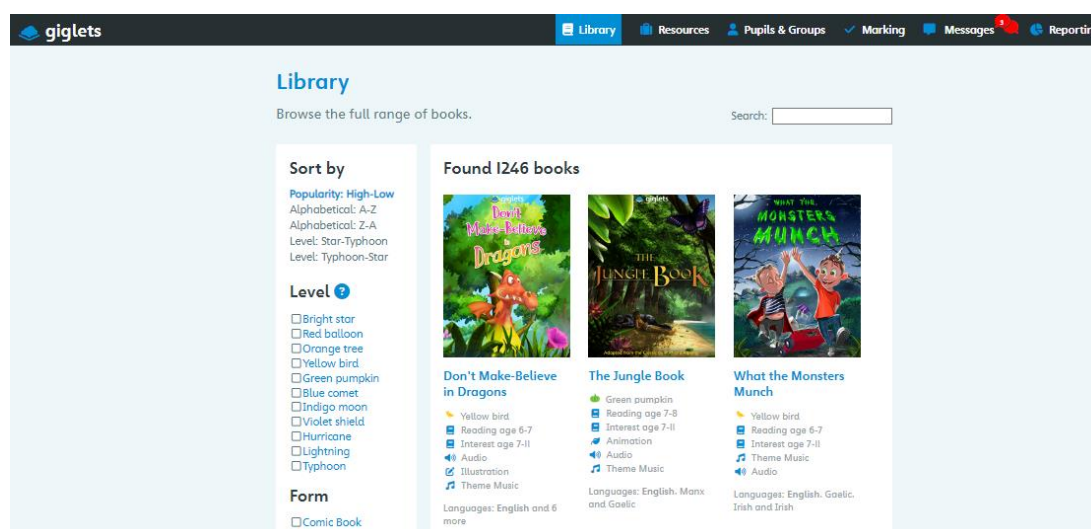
giglets

Library Resources Pupils & Groups Marking Messages 3 Reportin

Library

Browse the full range of books.

Search:

Sort by

Popularity: High-Low
Alphabetical: A-Z
Alphabetical: Z-A
Level: Star-Typhoon
Level: Typhoon-Star

Level ?

☐Bright star
☐Red balloon
☐Orange tree
☐Yellow bird
☐Green pumpkin
☐Blue comet
☐Indigo moon
☐Violet shield
☐Hurricane
☐Lightning
☐Typhoon

Form

☐Comic Book

Found 1246 books

giglets
Don't Make-Believe in Dragons

Don't Make-Believe in Dragons
Yellow bird
Reading age 6-7
Interest age 7-11
Audio
Illustration
Theme Music
Languages: English and 6 more

giglets
THE JUNGLE BOOK

The Jungle Book
Green pumpkin
Reading age 7-8
Interest age 7-11
Animation
Audio
Theme Music
Languages: English, Manx and Gaelic

WHAT THE MONSTERS MUNCH

What the Monsters Munch
Yellow bird
Reading age 6-7
Interest age 7-11
Theme Music
Audio
Languages: English, Gaelic, Irish and Irish